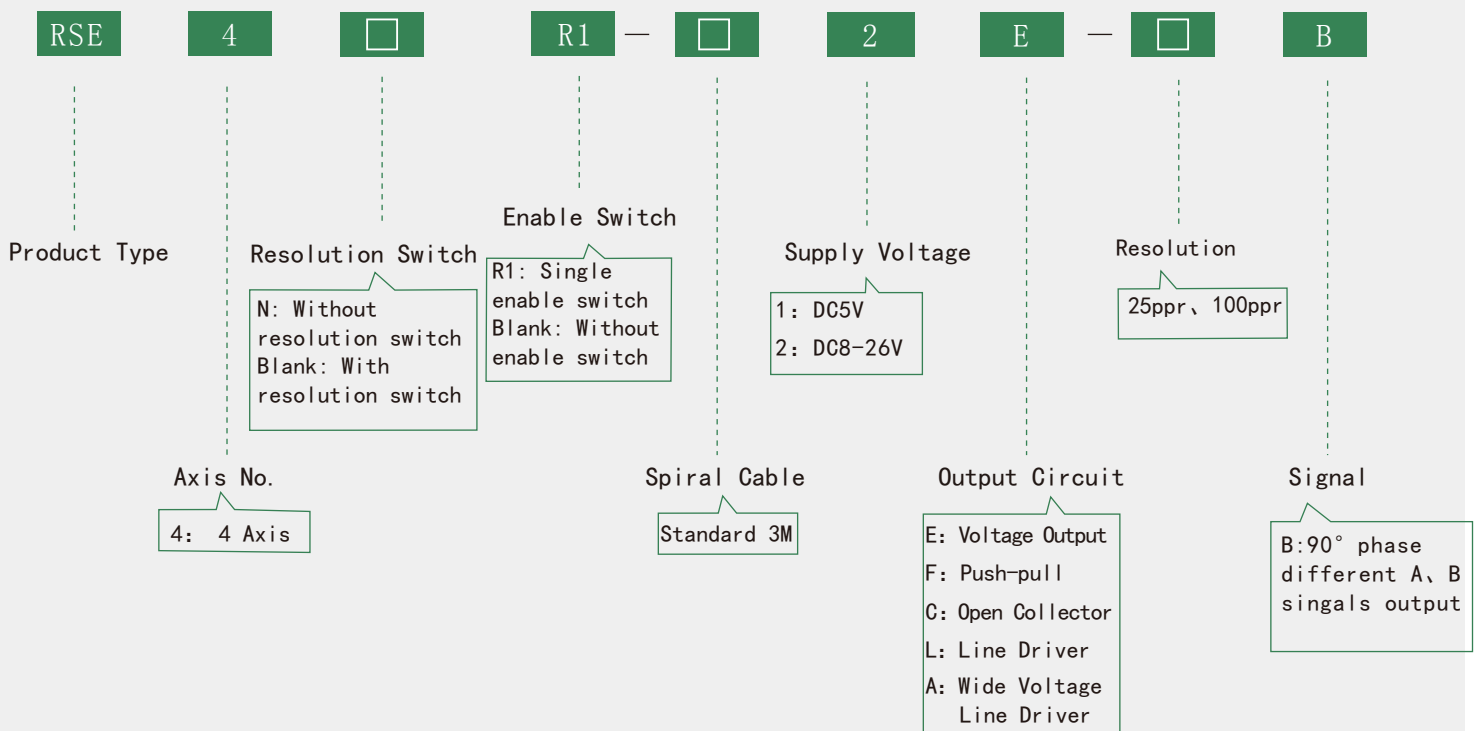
RSE 4 □ R1 — □ 2 E — □ B

Product Type

Axis No.
4: 4 Axis

Resolution Switch
N: Without resolution switch
Blank: With resolution switch

Enable Switch
R1: Single enable switch
Blank: Without enable switch

Spiral Cable
Standard 3M

Supply Voltage
1: DC5V
2: DC8-26V

Output Circuit
E: Voltage Output
F: Push-pull
C: Open Collector
L: Line Driver
A: Wide Voltage Line Driver

Resolution
25ppr、100ppr

Signal
B:90° phase different A、B singals output